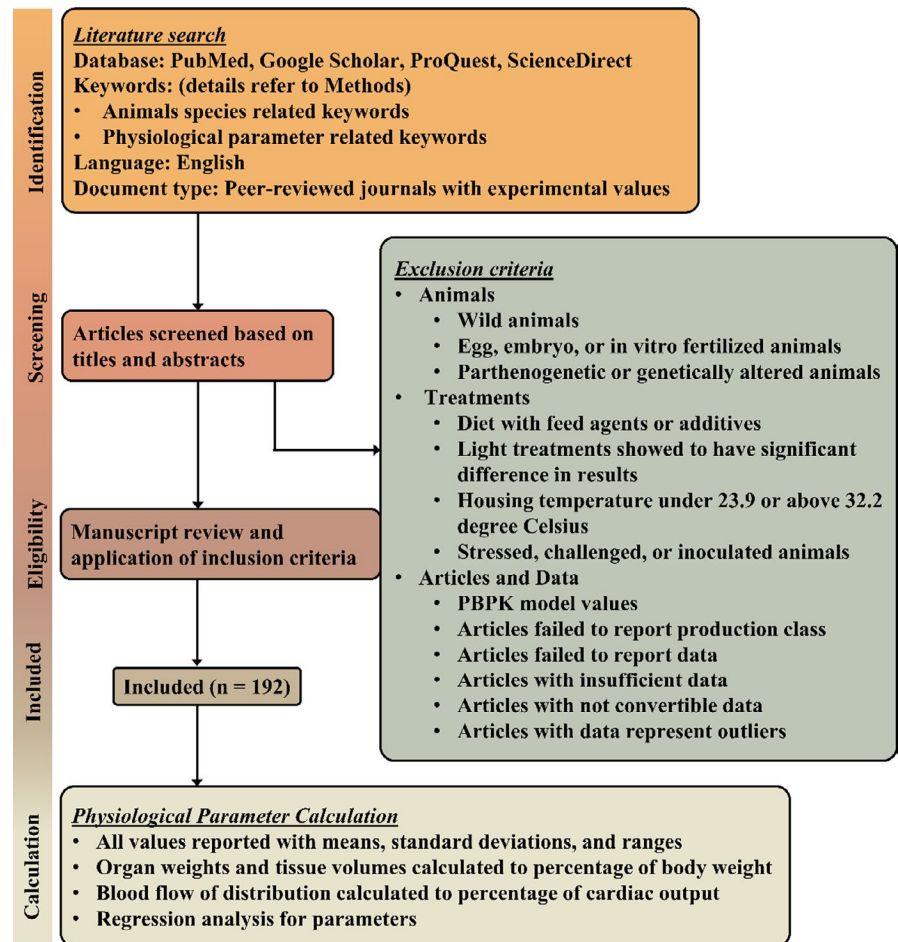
Identification

Literature search
Database: PubMed, Google Scholar, ProQuest, ScienceDirect
Keywords: (details refer to Methods)
• Animals species related keywords
• Physiological parameter related keywords
Language: English
Document type: Peer-reviewed journals with experimental values

Screening

Articles screened based on titles and abstracts

Exclusion criteria
• Animals
• Wild animals
• Egg, embryo, or in vitro fertilized animals
• Parthenogenetic or genetically altered animals
• Treatments
• Diet with feed agents or additives
• Light treatments showed to have significant difference in results
• Housing temperature under 23.9 or above 32.2 degree Celsius
• Stressed, challenged, or inoculated animals
• Articles and Data
• PBPK model values
• Articles failed to report production class
• Articles failed to report data
• Articles with insufficient data
• Articles with not convertible data
• Articles with data represent outliers

Eligibility

Manuscript review and application of inclusion criteria

Included

Included (n = 192)

Calculation

Physiological Parameter Calculation
• All values reported with means, standard deviations, and ranges
• Organ weights and tissue volumes calculated to percentage of body weight
• Blood flow of distribution calculated to percentage of cardiac output
• Regression analysis for parameters